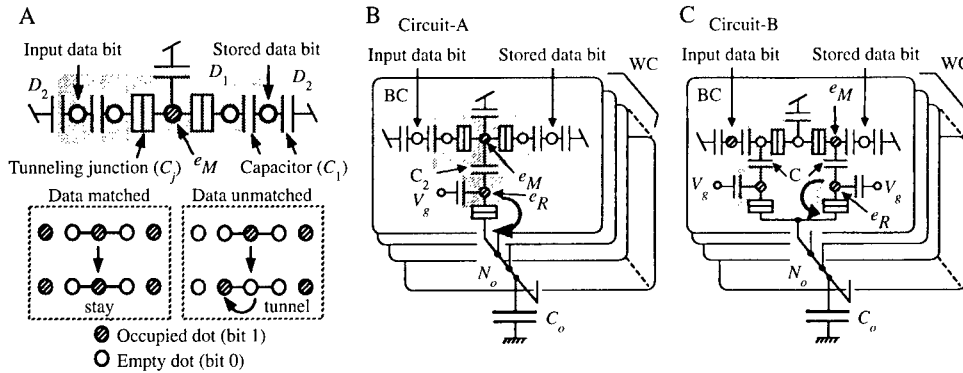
A

Input data bit

Stored data bit

$D_2$

$D_1$

$D_2$

Tunneling junction ($C_j$)

$e_M$

Capacitor ($C_1$)

Data matched

Data unmatched

stay

tunnel

Occupied dot (bit 1)

Empty dot (bit 0)

B Circuit-A

Input data bit

Stored data bit

WC

BC

$C_2$

$e_M$

$V_g$

$e_R$

$N_o$

$C_o$

C Circuit-B

Input data bit

Stored data bit

W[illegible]

BC

$e_M$

$V_g$

C

$V_g$

$e_R$

$N_o$

$C_o$